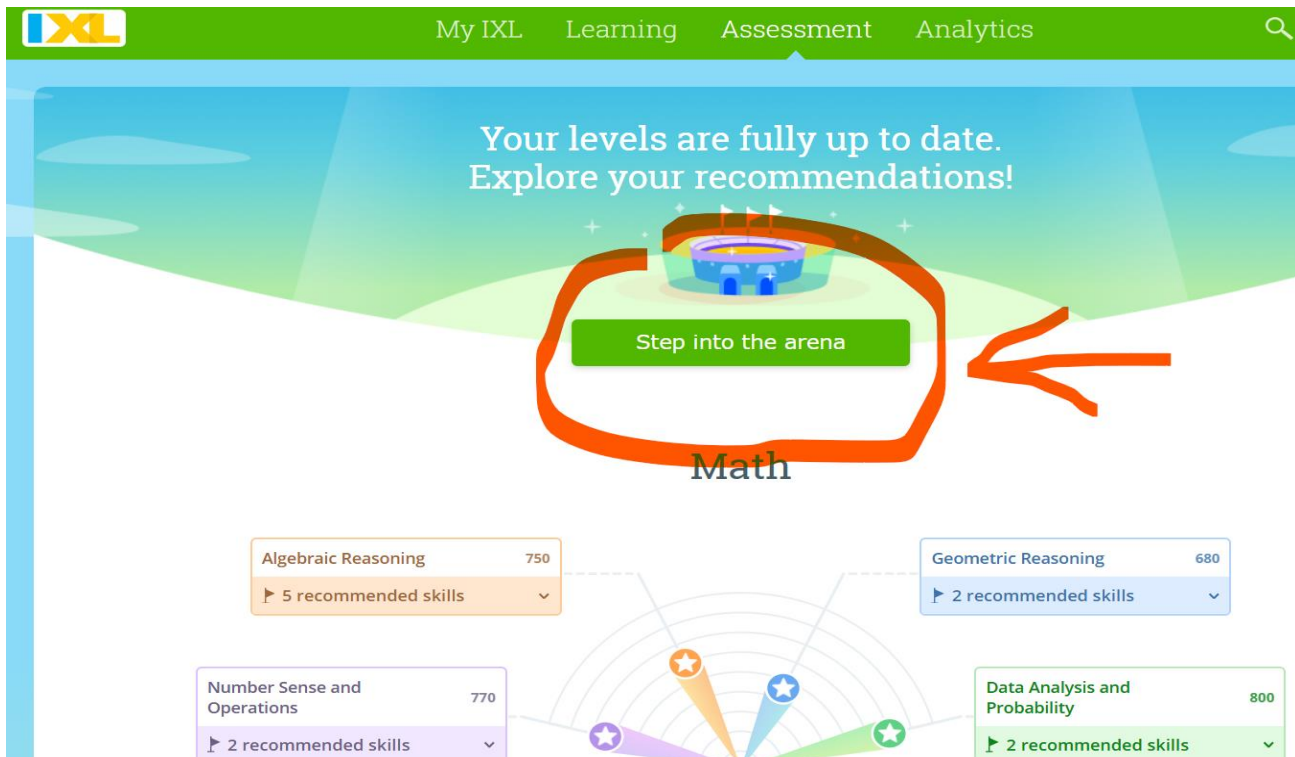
IXL

My IXL Learning Assessment Analytics

Your levels are fully up to date.
Explore your recommendations!

Step into the arena

Math

Algebraic Reasoning 750
5 recommended skills

Geometric Reasoning 680
2 recommended skills

Number Sense and Operations 770
2 recommended skills

Data Analysis and Probability 800
2 recommended skills